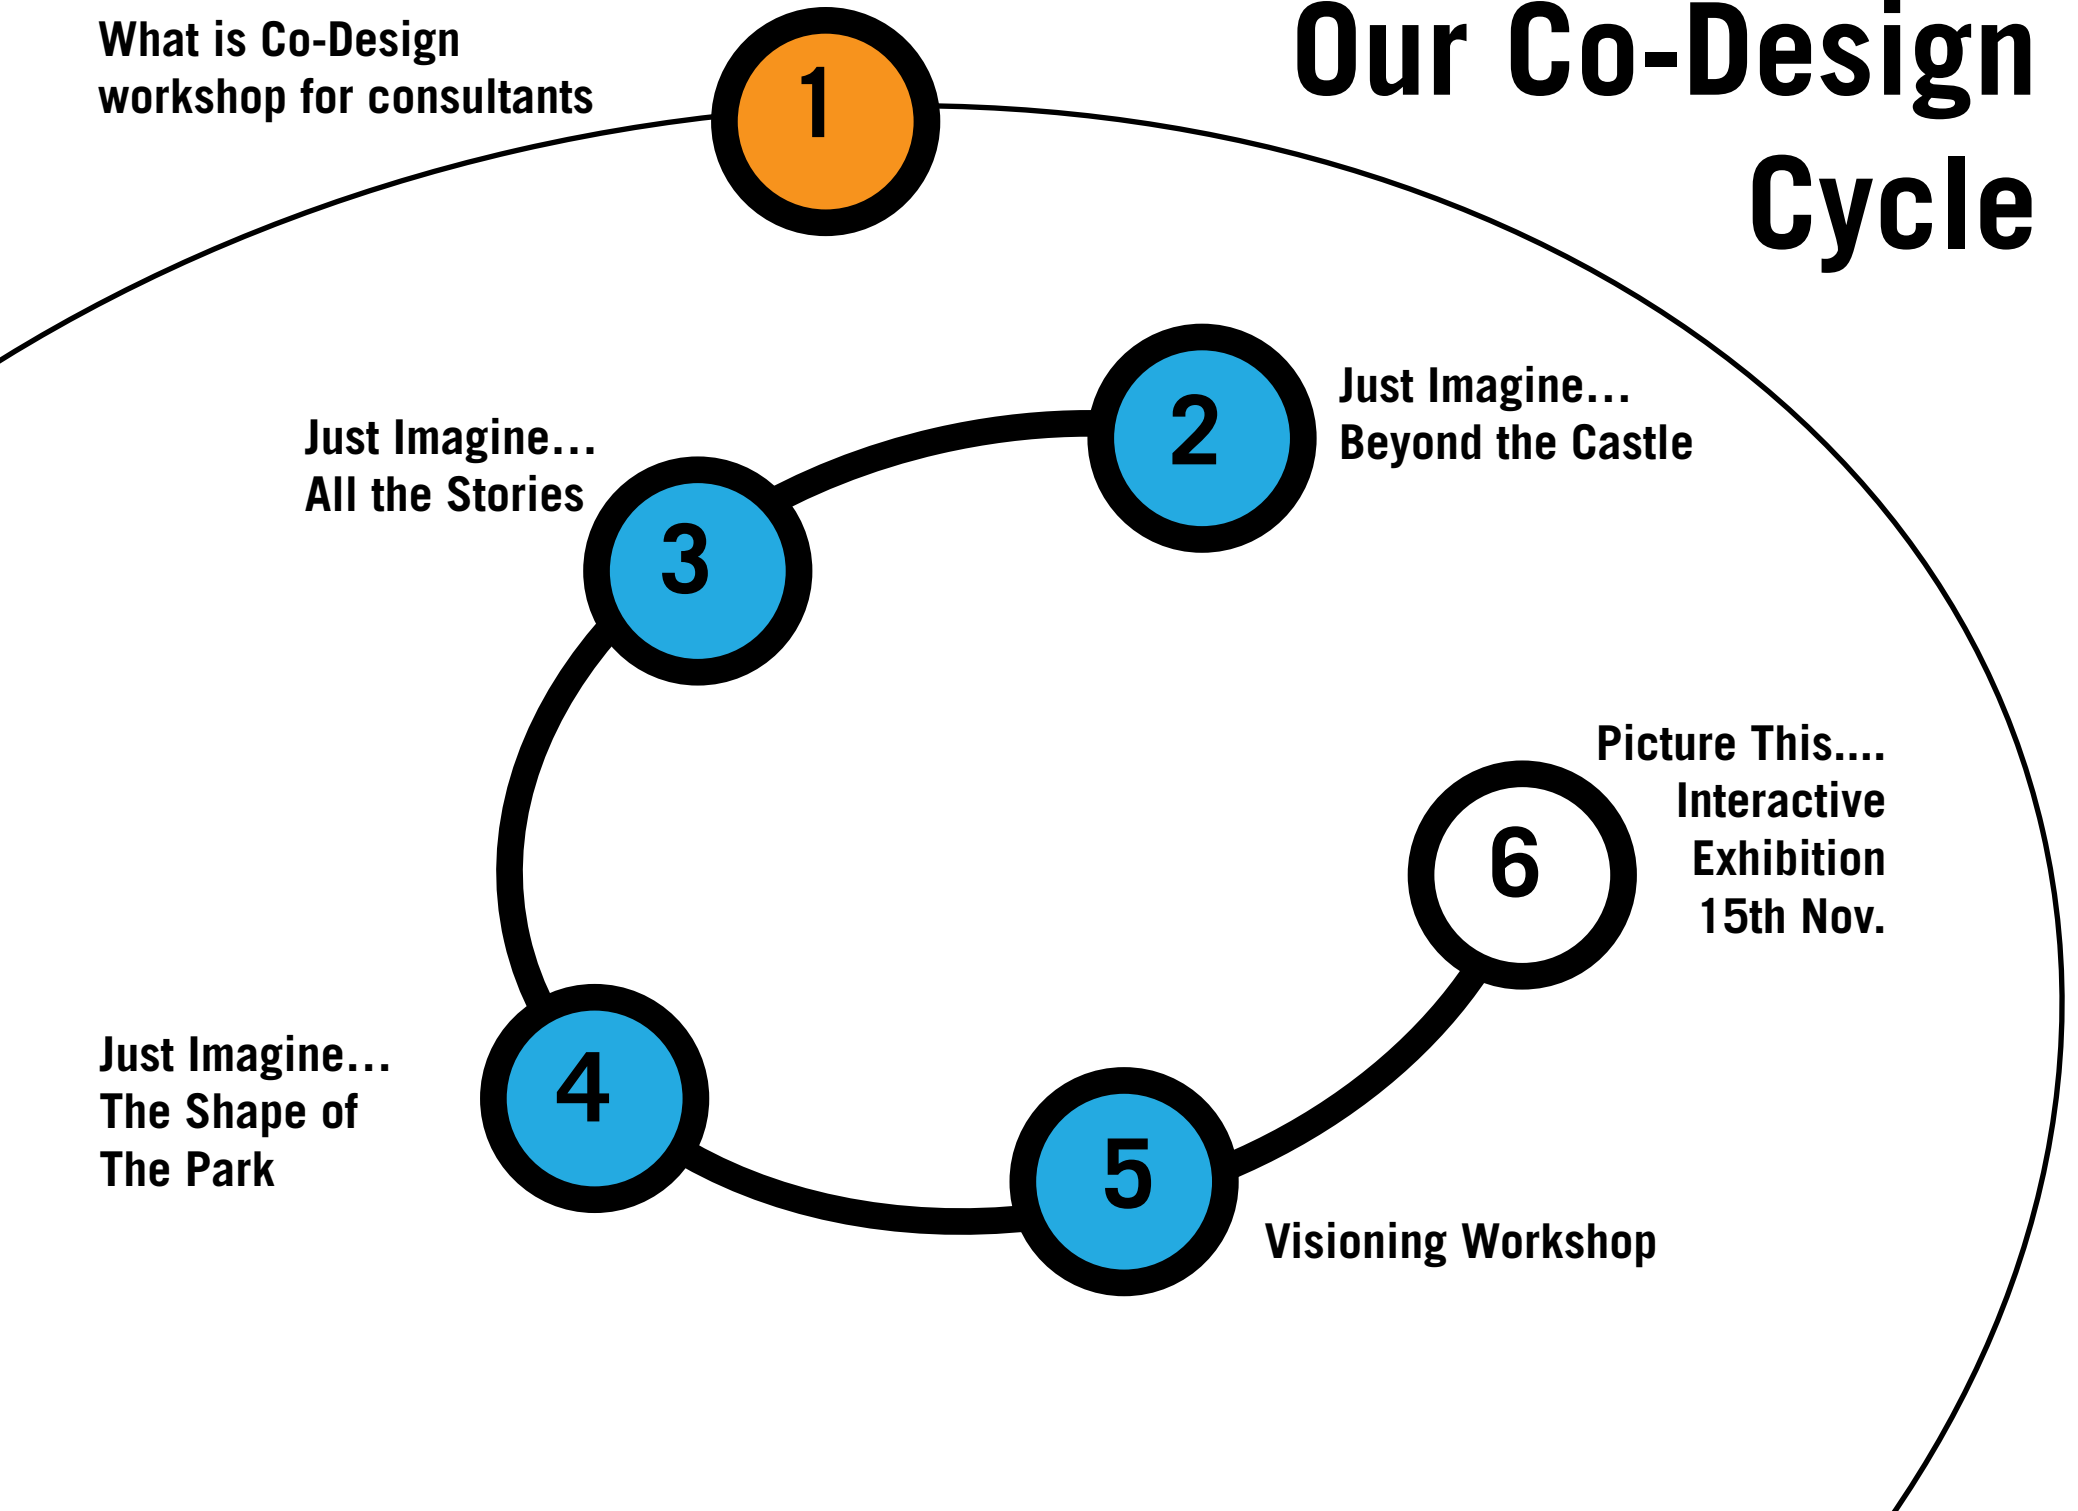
Our Co-Design Cycle

1
What is Co-Design workshop for consultants

2
Just Imagine... Beyond the Castle

3
Just Imagine... All the Stories

4
Just Imagine... The Shape of The Park

5
Visioning Workshop

6
Picture This.... Interactive Exhibition 15th Nov.